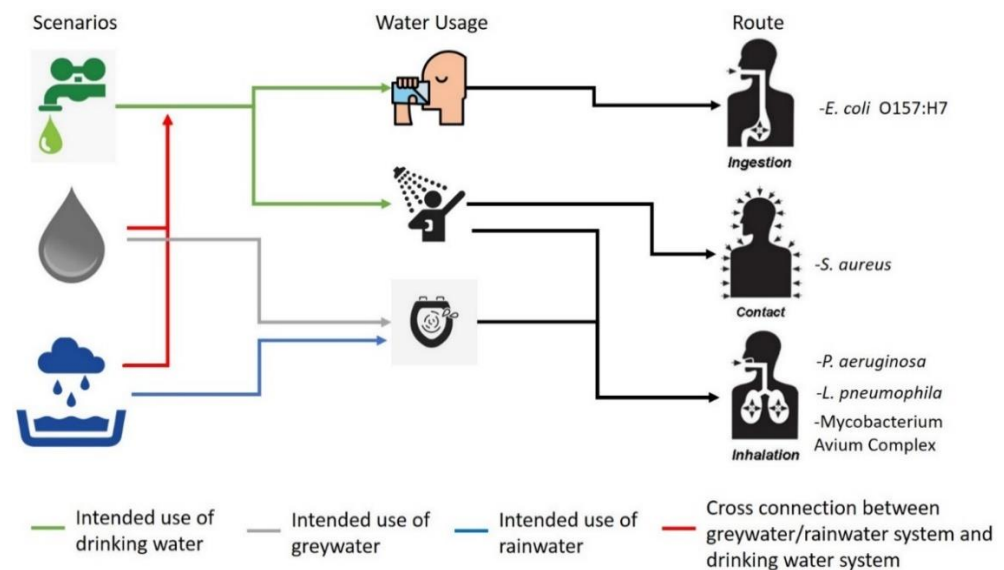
Scenarios

Water Usage

Route

Ingestion

-E. coli O157:H7

Contact

-S. aureus

Inhalation

-P. aeruginosa

-L. pneumophila

-Mycobacterium Avium Complex

Intended use of drinking water

Intended use of greywater

Intended use of rainwater

Cross connection between greywater/rainwater system and drinking water system